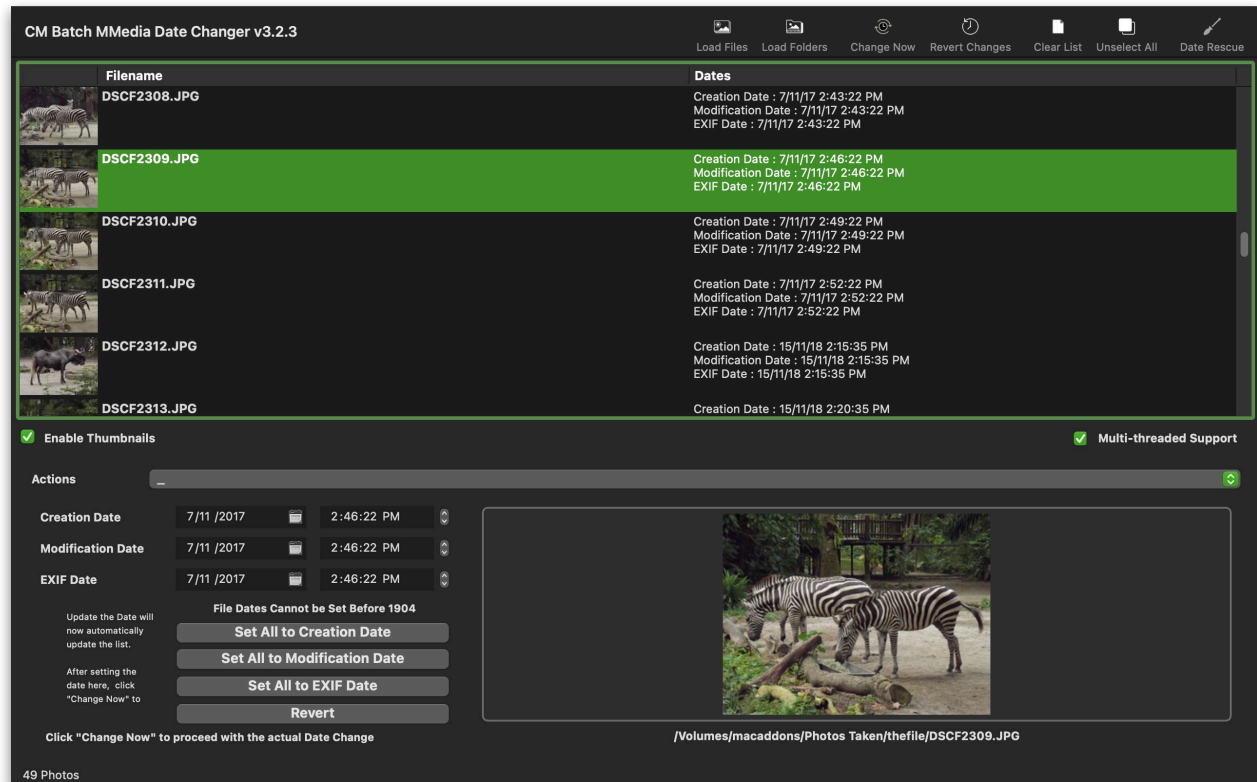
CM Batch MMedia Date Changer v3.2.3

Load Files Load Folders Change Now Revert Changes Clear List Unselect All Date Rescue

| Filename | Dates |
|---|---|
| DSCF2308.JPG | Creation Date : 7/11/17 2:43:22 PM Modification Date : 7/11/17 2:43:22 PM EXIF Date : 7/11/17 2:43:22 PM |
| DSCF2309.JPG | Creation Date : 7/11/17 2:46:22 PM Modification Date : 7/11/17 2:46:22 PM EXIF Date : 7/11/17 2:46:22 PM |
| DSCF2310.JPG | Creation Date : 7/11/17 2:49:22 PM Modification Date : 7/11/17 2:49:22 PM EXIF Date : 7/11/17 2:49:22 PM |
| DSCF2311.JPG | Creation Date : 7/11/17 2:52:22 PM Modification Date : 7/11/17 2:52:22 PM EXIF Date : 7/11/17 2:52:22 PM |
| DSCF2312.JPG | Creation Date : 15/11/18 2:15:35 PM Modification Date : 15/11/18 2:15:35 PM EXIF Date : 15/11/18 2:15:35 PM |
| DSCF2313.JPG | Creation Date : 15/11/18 2:20:35 PM |

Enable Thumbnails

Multi-threaded Support

Actions _

Creation Date 7/11 /2017 2:46:22 PM

Modification Date 7/11 /2017 2:46:22 PM

EXIF Date 7/11 /2017 2:46:22 PM

File Dates Cannot be Set Before 1904

Update the Date will now automatically update the list.

After setting the date here, click "Change Now" to

Set All to Creation Date

Set All to Modification Date

Set All to EXIF Date

Revert

Click "Change Now" to proceed with the actual Date Change

/Volumes/macaddons/Photos Taken/thefile/DSCF2309.JPG

49 Photos